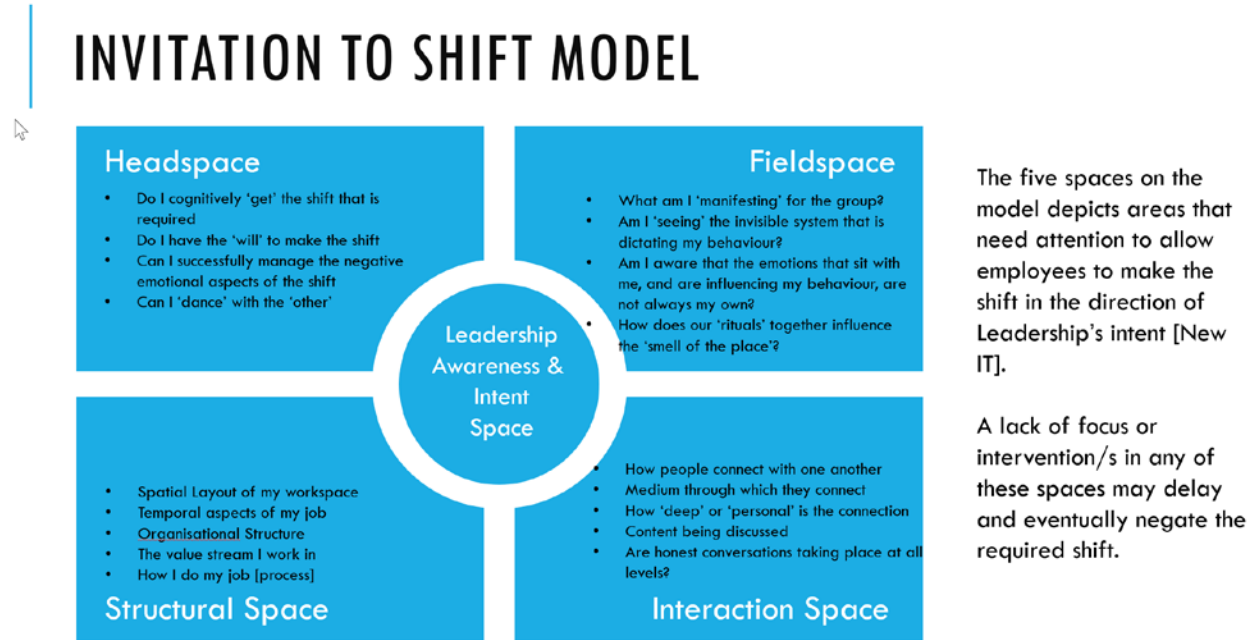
INVITATION TO SHIFT MODEL

Headspace

- Do I cognitively 'get' the shift that is required
- Do I have the 'will' to make the shift
- Can I successfully manage the negative emotional aspects of the shift
- Can I 'dance' with the 'other'

Fieldspace

- What am I 'manifesting' for the group?
- Am I 'seeing' the invisible system that is dictating my behaviour?
- Am I aware that the emotions that sit with me, and are influencing my behaviour, are not always my own?
- How does our 'rituals' together influence the 'smell of the place'?

Leadership Awareness & Intent Space

- Spatial Layout of my workspace
- Temporal aspects of my job
- Organisational Structure
- The value stream I work in
- How I do my job [process]

Structural Space

- How people connect with one another
- Medium through which they connect
- How 'deep' or 'personal' is the connection
- Content being discussed
- Are honest conversations taking place at all levels?

Interaction Space

The five spaces on the model depicts areas that need attention to allow employees to make the shift in the direction of Leadership's intent [New IT].

A lack of focus or intervention/s in any of these spaces may delay and eventually negate the required shift.